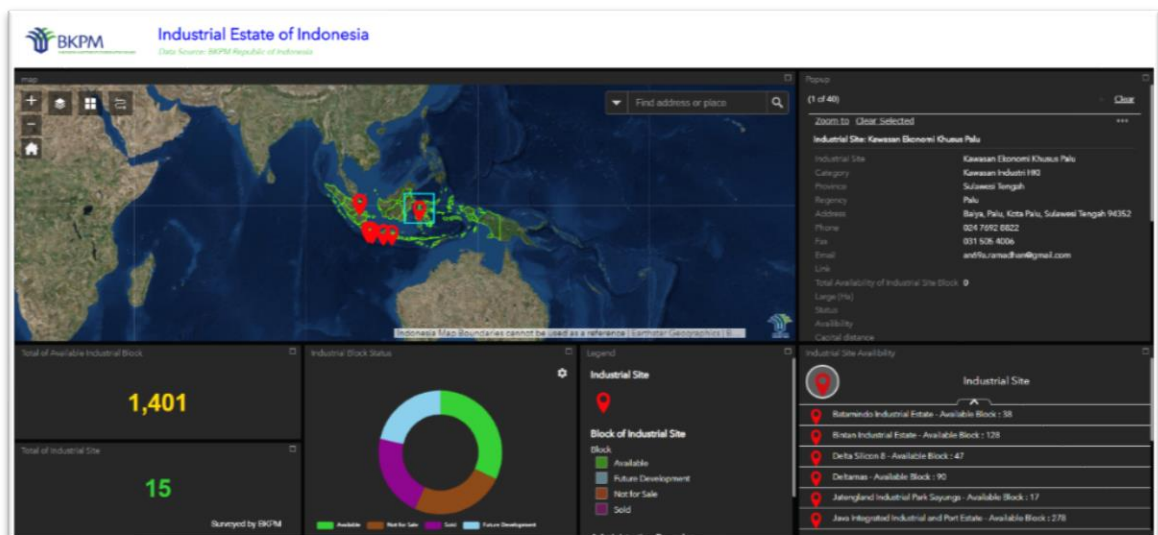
BKPM

Industrial Estate of Indonesia
Data Source: BKPM Republic of Indonesia

Map

Find address or place

Indonesia Map Boundaries cannot be used as a reference | Earthstar Geographics | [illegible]

Popup
(1 of 40)
Clear
Zoom to Clear Selected
Industrial Site: Kawasan Ekonomi Khusus Palu

| | |
|---|---|
| Industrial Site | Kawasan Ekonomi Khusus Palu |
| Category | Kawasan Industri HO |
| Province | Sulawesi Tengah |
| Regency | Palu |
| Address | Baiya, Palu, Kota Palu, Sulawesi Tengah 94352 |
| Phone | 024 7692 0822 |
| Fax | 031 505 4006 |
| Email | anfifa.ramadhan@gmail.com |
| Link | |
| Total Availability of Industrial Site Block | 0 |
| Large (Ha) | |
| Status | |
| Availibility | |
| Capital distance | |

Total of Available Industrial Block
1,401

Total of Industrial Site
15
Surveyed by BKPM

Industrial Block Status
Available Not for Sale Sold Future Development

Legend
Industrial Site
Block of Industrial Site
Block
Available
Future Development
Not for Sale
Sold

Industrial Site Availability
Industrial Site
Bitamindo Industrial Estate - Available Block : 38
Bintan Industrial Estate - Available Block : 128
Delta Silicon 8 - Available Block : 47
Deltamas - Available Block : 90
Jatengland Industrial Park Sayung - Available Block : 17
Java Integrated Industrial and Port Estate - Available Block : 278